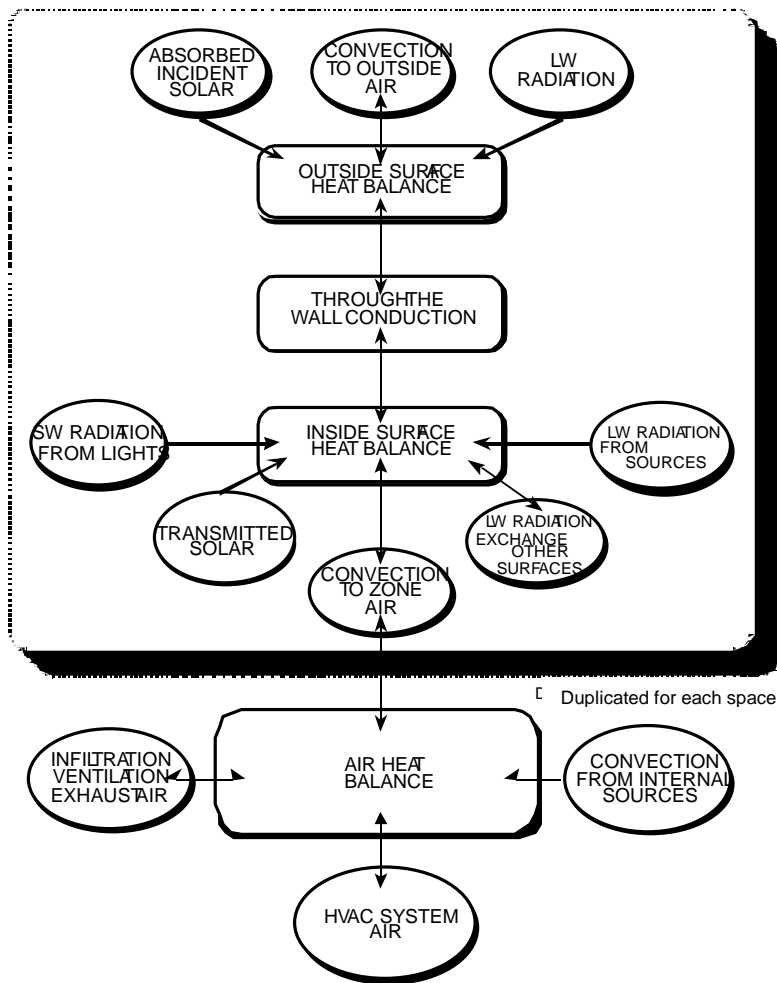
ABSORBED INCIDENT SOLAR

CONVECTION TO OUTSIDE AIR

LW RADIATION

OUTSIDE SURFACE HEAT BALANCE

THROUGH THE WALL CONDUCTION

SW RADIATION FROM LIGHTS

INSIDE SURFACE HEAT BALANCE

LW RADIATION FROM SOURCES

TRANSMITTED SOLAR

LW RADIATION EXCHANGE OTHER SURFACES

CONVECTION TO ZONE AIR

D Duplicated for each space

INFILTRATION VENTILATION EXHAUST AIR

AIR HEAT BALANCE

CONVECTION FROM INTERNAL SOURCES

HVAC SYSTEM AIR